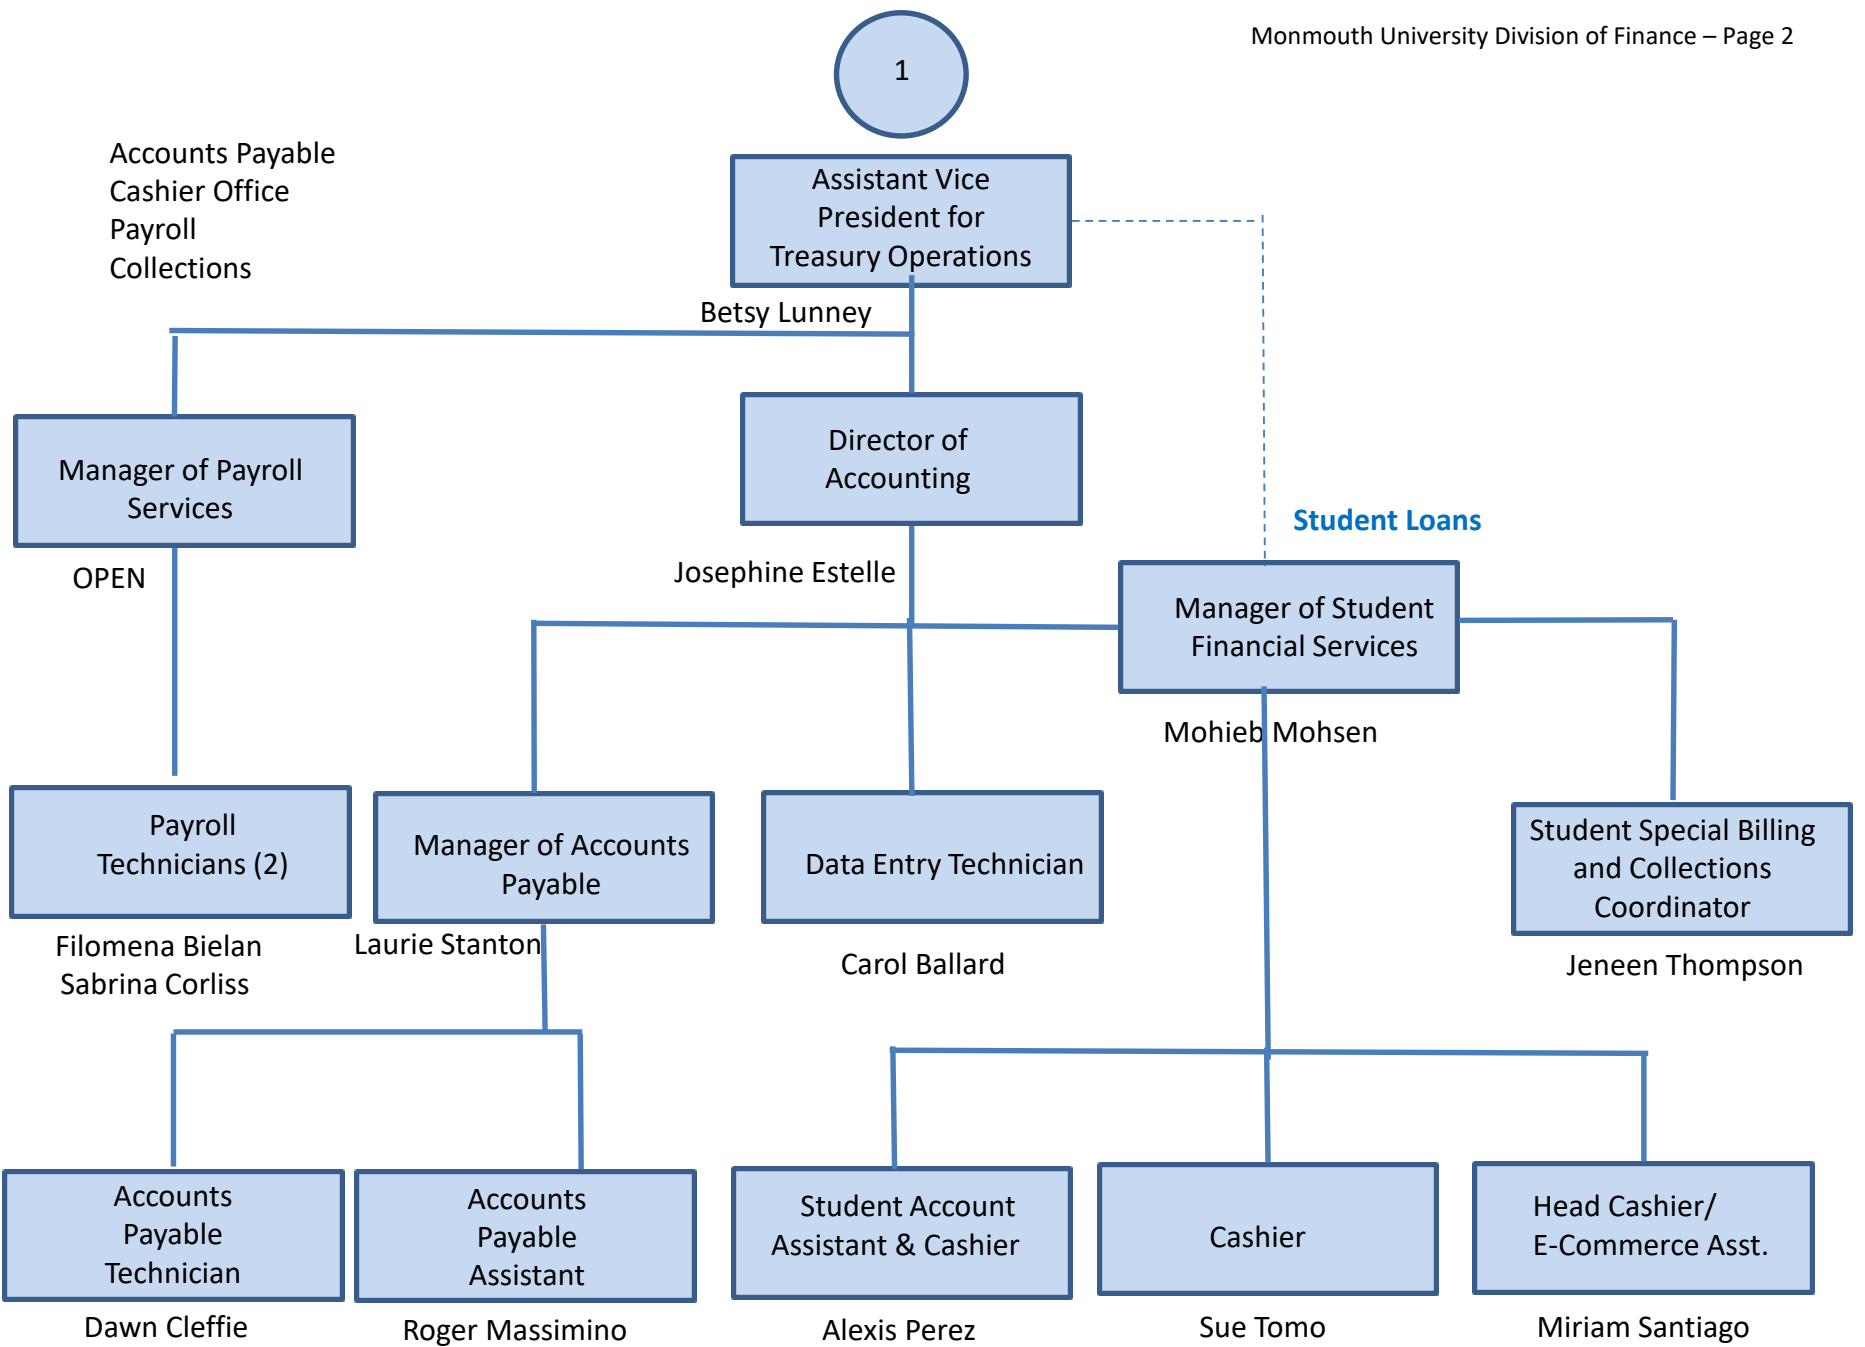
Monmouth University Division of Finance – Page 2

1

Accounts Payable
Cashier Office
Payroll
Collections

Assistant Vice President for Treasury Operations

Betsy Lunney

Manager of Payroll Services

OPEN

Director of Accounting

Josephine Estelle

Student Loans

Manager of Student Financial Services

Mohieb Mohsen

Payroll Technicians (2)

Filomena Bielan
Sabrina Corliss

Manager of Accounts Payable

Laurie Stanton

Data Entry Technician

Carol Ballard

Student Special Billing and Collections Coordinator

Jeneen Thompson

Accounts Payable Technician

Dawn Cleffie

Accounts Payable Assistant

Roger Massimino

Student Account Assistant & Cashier

Alexis Perez

Cashier

Sue Tomo

Head Cashier/ E-Commerce Asst.

Miriam Santiago